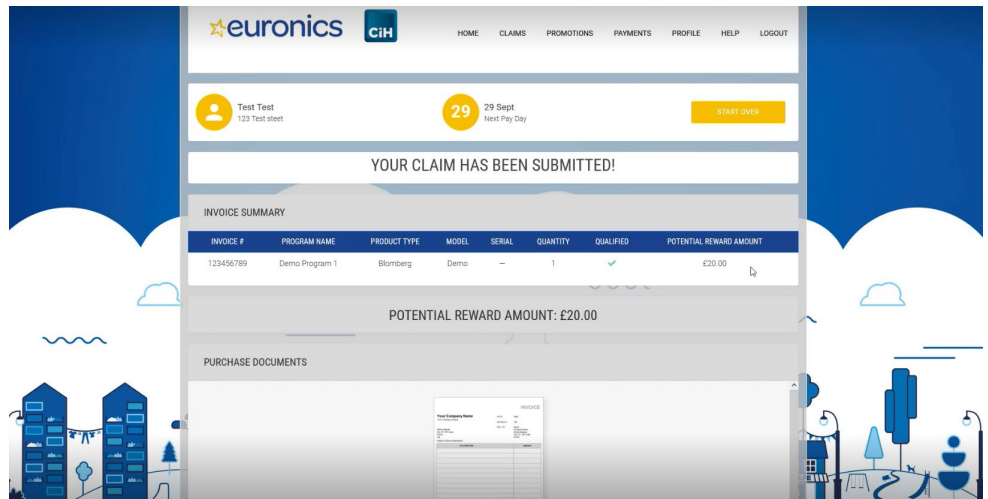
euronics CiH

HOME CLAIMS PROMOTIONS PAYMENTS PROFILE HELP LOGOUT

Test Test
123 Test steet

29
29 Sept
Next Pay Day

START OVER

YOUR CLAIM HAS BEEN SUBMITTED!

INVOICE SUMMARY

| INVOICE # | PROGRAM NAME | PRODUCT TYPE | MODEL | SERIAL | QUANTITY | QUALIFIED | POTENTIAL REWARD AMOUNT |
|---|---|---|---|---|---|---|---|
| 123456789 | Demo Program 1 | Blomberg | Demo | — | 1 | ✓ | £20.00 |

POTENTIAL REWARD AMOUNT: £20.00

PURCHASE DOCUMENTS

INVOICE
Your Company Name
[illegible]